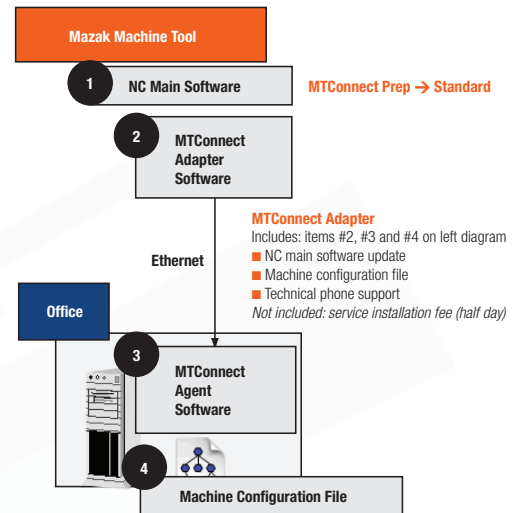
Mazak Machine Tool

1 NC Main Software

MTConnect Prep → Standard

2 MTConnect Adapter Software

MTConnect Adapter
Includes: items #2, #3 and #4 on left diagram
■ NC main software update
■ Machine configuration file
■ Technical phone support
Not included: service installation fee (half day)

Ethernet

Office

3 MTConnect Agent Software

4 Machine Configuration File